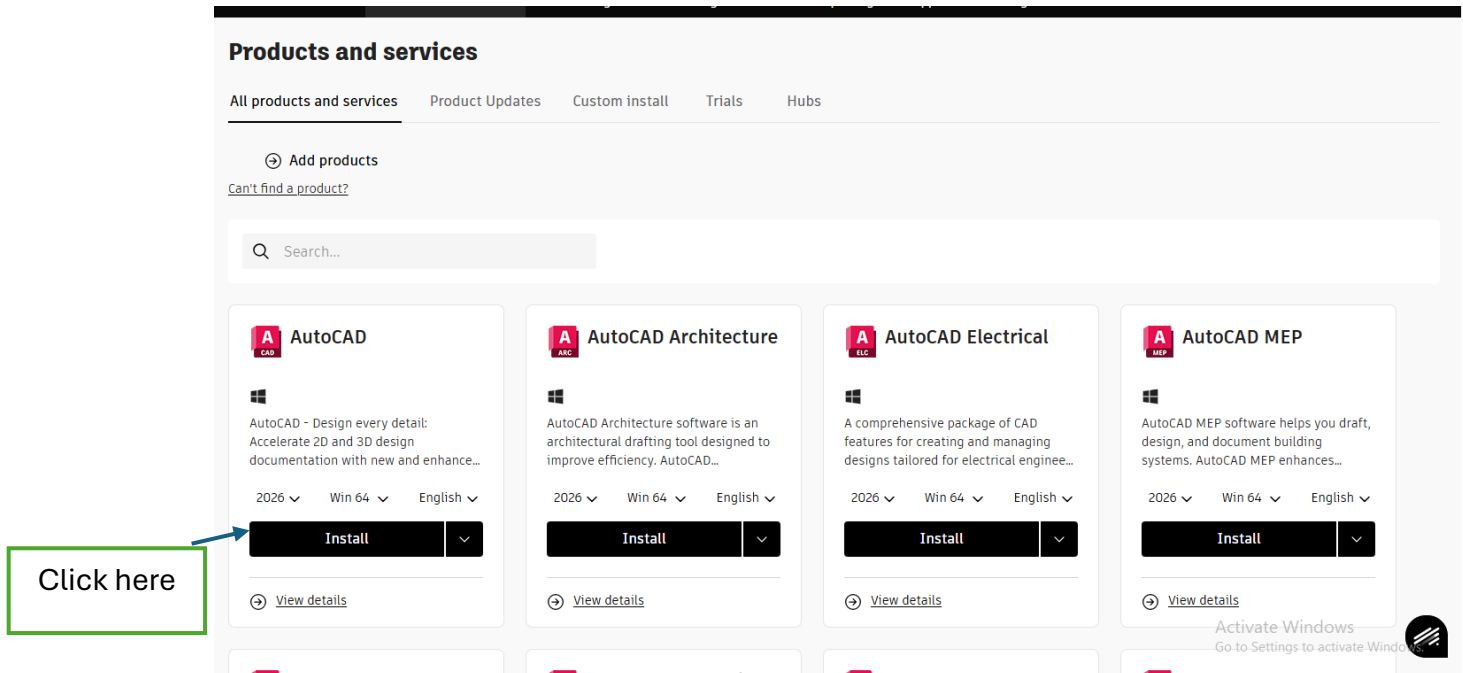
Products and services

All products and services Product Updates Custom install Trials Hubs

Add products

Can't find a product?

Search...

A CAD AutoCAD

AutoCAD - Design every detail: Accelerate 2D and 3D design documentation with new and enhance...

2026 Win 64 English

Install

View details

A ARC AutoCAD Architecture

AutoCAD Architecture software is an architectural drafting tool designed to improve efficiency. AutoCAD...

2026 Win 64 English

Install

View details

A ELC AutoCAD Electrical

A comprehensive package of CAD features for creating and managing designs tailored for electrical enginee...

2026 Win 64 English

Install

View details

A MEP AutoCAD MEP

AutoCAD MEP software helps you draft, design, and document building systems. AutoCAD MEP enhances...

2026 Win 64 English

Install

View details

Click here

Activate Windows
Go to Settings to activate Windows.